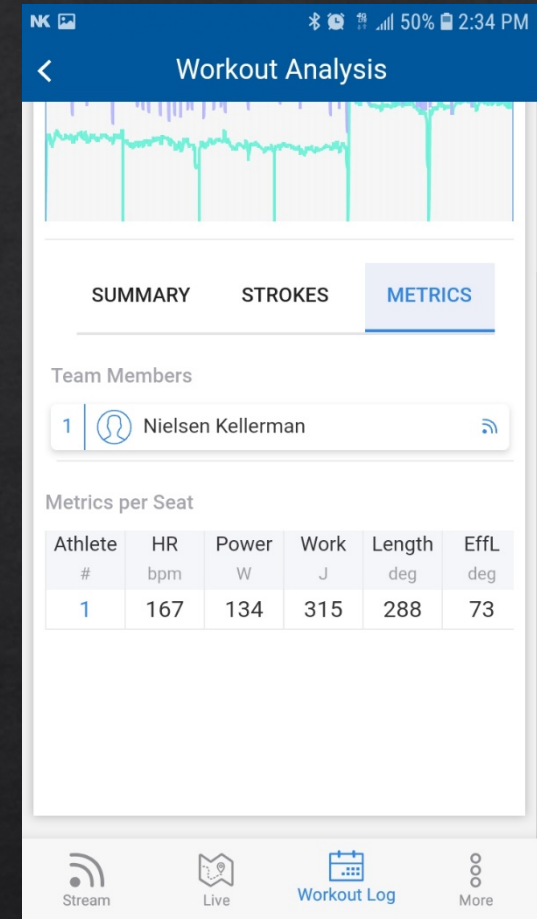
NK 50% 2:34 PM

Workout Analysis

SUMMARY STROKES METRICS

Team Members

1 Nielsen Kellerman

Metrics per Seat

| Athlete | HR | Power | Work | Length | EffL |
|---|---|---|---|---|---|
| # | bpm | W | J | deg | deg |
| 1 | 167 | 134 | 315 | 288 | 73 |

Stream Live Workout Log More